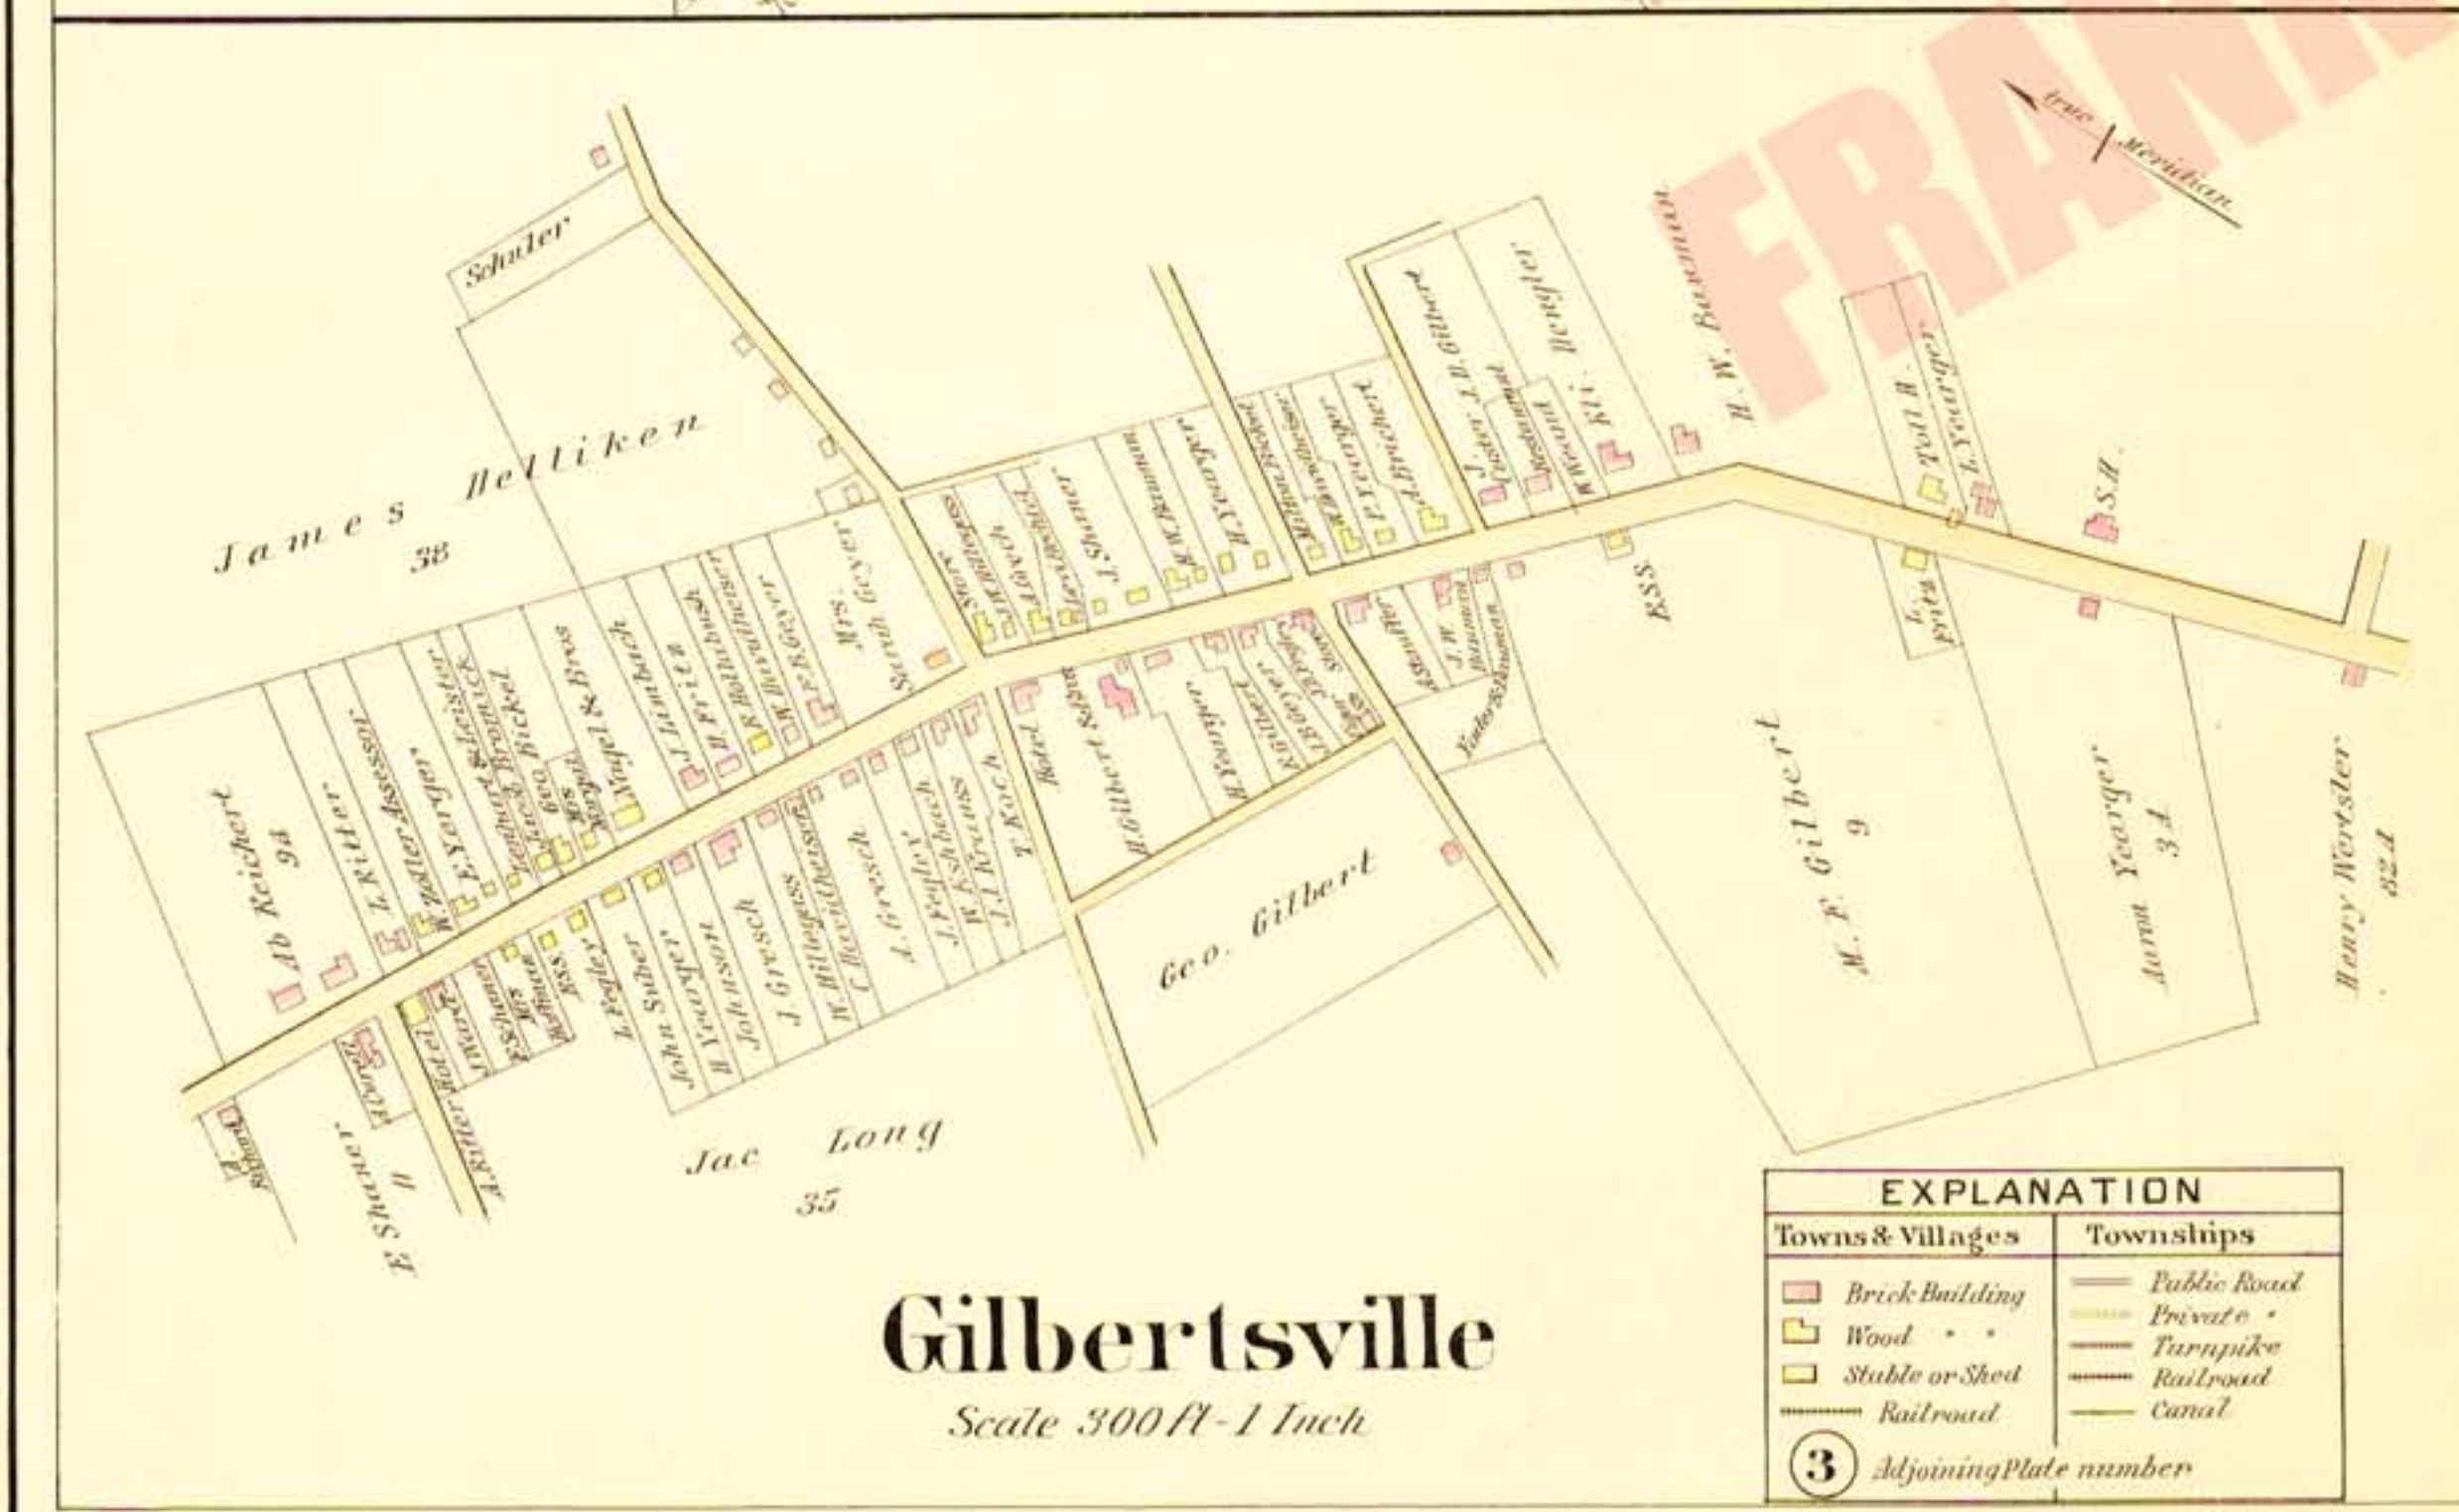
FRAN

true Meridian

Schuler

James Helliken
38

H. W. Bauman

Ab Reichert
94

L. Ritter

L. Ritter Assessor

W. Keller

E. Yeager

Reinhart & Leister

Geo. Bickel

Mrs Nagel & Bros

J. Limbach

J. Fritz

H. Hollabush

R. Wartheiser

W. R. Geyer

Mrs. Sarah Geyer

Store

Hotel

H. Gilbert

Geo. Gilbert

M. F. Gilbert
9

Anna Yearger
3 A

Henry Wertsler
82 A

E. Shaner
11

A. Ritter Hotel

J. Mark

E. Shaner

Mrs Hoffman

S.S.

L. Fegler

John Suber

H. Yearger

Johnson

J. Gresch

W. Hillegass

C. Raudenbush

A. Gresch

J. Fegley

W. Schbach

J. J. Krause

T. Koch

H. Yearger

A. Gilbert

J. B. Geyer

Yoder & Schumaker

J. W. Bauman

S. S.

S. H.

Toll H.

L. Yearger

L. Fritz

W. Weand

K. H.

Bengler

J. Gilbert

A. Brichert

P. Yearger

W. Kerls

W. W. Bauman

J. Shaner

L. Gresh

J. M. Hillegass

Jac Long
35

Gilbertsville
Scale 300 ft - 1 Inch

EXPLANATION

| Towns & Villages | Townships |
|---|---|
| Brick Building | Public Road |
| Wood " " | Private " |
| Stable or Shed | Turnpike |
| Railroad | Railroad |
| | Canal |

3 Adjoining Plate number